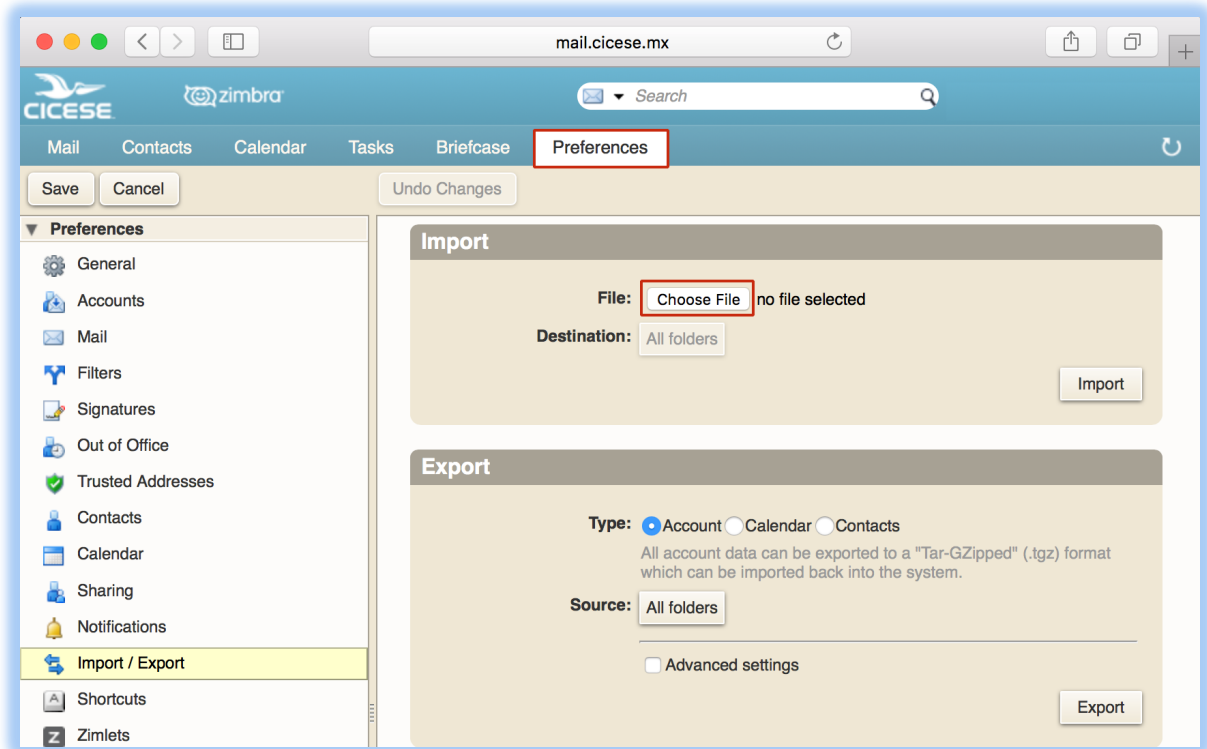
mail.cicese.mx

CICESE zimbra

Search

Mail Contacts Calendar Tasks Briefcase Preferences

Save Cancel Undo Changes

Preferences
General
Accounts
Mail
Filters
Signatures
Out of Office
Trusted Addresses
Contacts
Calendar
Sharing
Notifications
Import / Export
Shortcuts
Zimlets

Import

File: Choose File no file selected
Destination: All folders

Import

Export

Type: Account Calendar Contacts
All account data can be exported to a "Tar-GZipped" (.tgz) format which can be imported back into the system.
Source: All folders

Advanced settings

Export